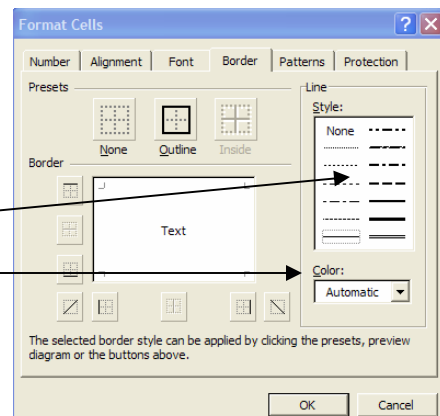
Format Cells

Number | Alignment | Font | Border | Patterns | Protection

Presets

None Outline Inside

Border

Text

Line

Style:

None

Color:

Automatic

The selected border style can be applied by clicking the presets, preview diagram or the buttons above.

OK Cancel